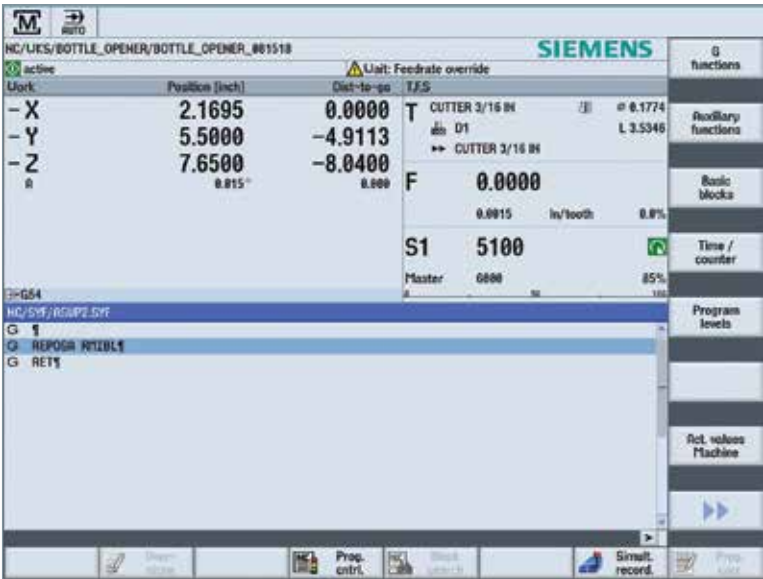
M AUTO

NC/UKS/BOTTLE_OPENER/BOTTLE_OPENER_001518

SIEMENS

active

Wait: Feedrate override

| Work | Position [inch] | Dist-to-go |
|---|---|---|
| -X | 2.1695 | 0.0000 |
| -Y | 5.5000 | -4.9113 |
| -Z | 7.6500 | -8.0400 |
| A | 0.015° | 0.000 |

T,F,S

T CUTTER 3/16 IN Ø 0.1774
D1 L 3.5346
CUTTER 3/16 IN

F 0.0000
0.0015 in/tooth 0.0%

S1 5100
Master 6000 85%

G54

NC/SYF/ASUP2.SYF
G ¶
G REPOSA RMIBL¶
G RET¶

G functions

Auxiliary functions

Basic blocks

Time / counter

Program levels

Act. values Machine

Over-store

Prog. cntrl.

Block search

Simult. record.

Prog. corr.